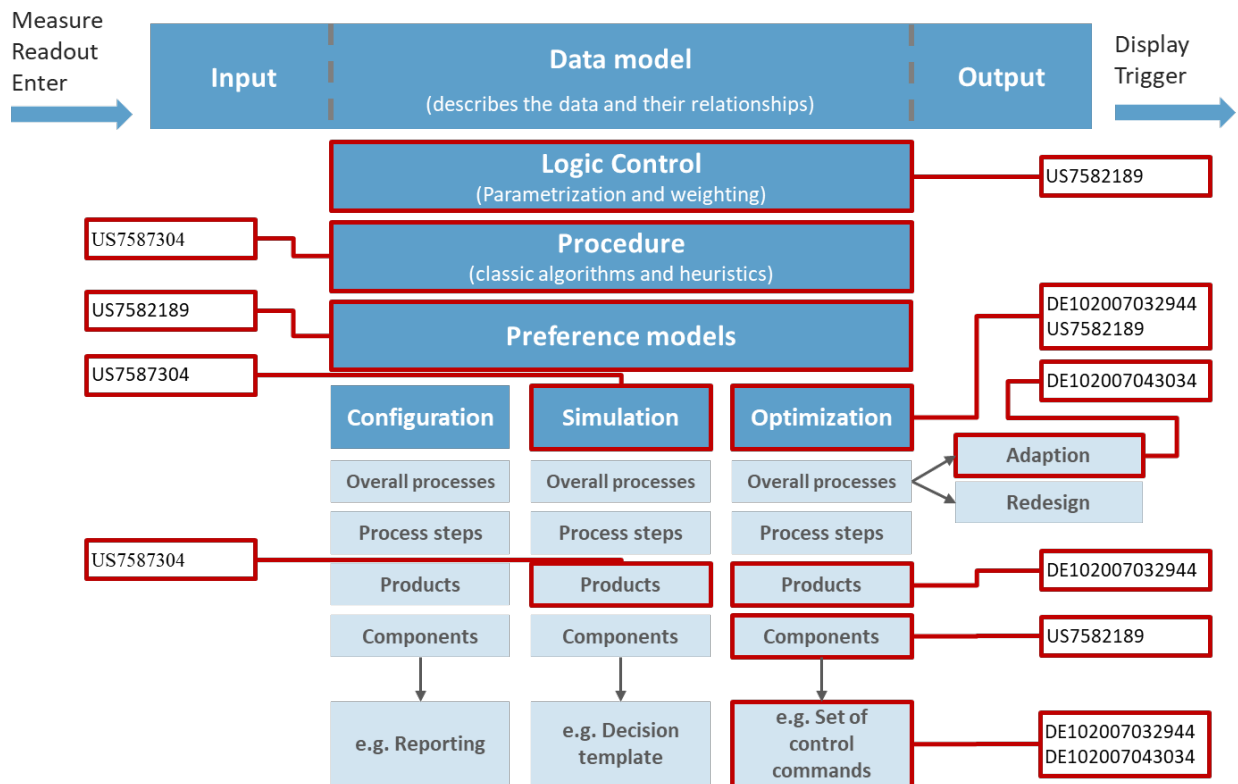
Measure
Readout
Enter

Input

Data model
(describes the data and their relationships)

Output

Display
Trigger

Logic Control
(Parametrization and weighting)

US7582189

US7587304

Procedure
(classic algorithms and heuristics)

US7582189

Preference models

DE102007032944
US7582189

US7587304

DE102007043034

Configuration

Simulation

Optimization

Adaption

Redesign

Overall processes

Overall processes

Overall processes

Process steps

Process steps

Process steps

US7587304

Products

Products

Products

DE102007032944

Components

Components

Components

US7582189

e.g. Reporting

e.g. Decision template

e.g. Set of control commands

DE102007032944
DE102007043034